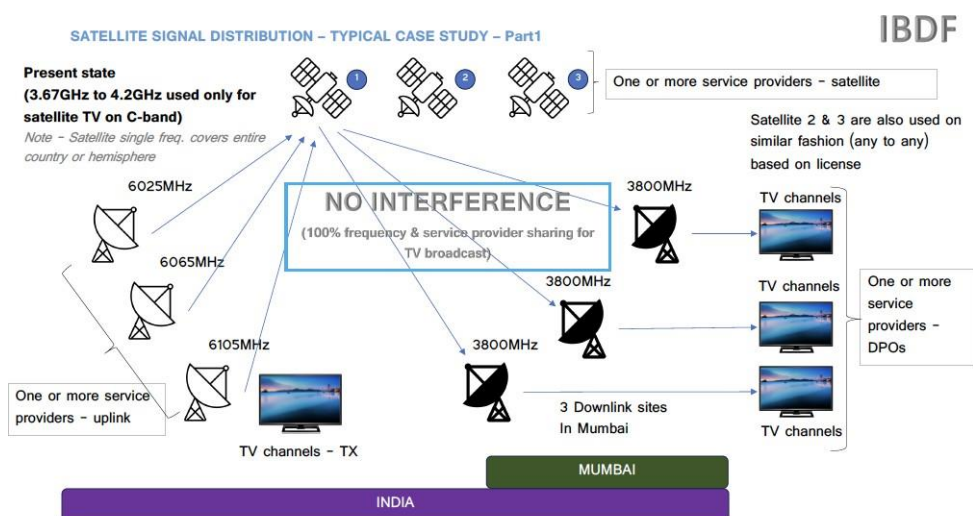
SATELLITE SIGNAL DISTRIBUTION – TYPICAL CASE STUDY – Part1

IBDF

Present state
(3.67GHz to 4.2GHz used only for satellite TV on C-band)

Note - Satellite single freq. covers entire country or hemisphere

1

2

3

One or more service providers - satellite

Satellite 2 & 3 are also used on similar fashion (any to any) based on license

6025MHz

NO INTERFERENCE

(100% frequency & service provider sharing for TV broadcast)

3800MHz

TV channels

6065MHz

3800MHz

TV channels

One or more service providers - DPOs

6105MHz

3800MHz

One or more service providers - uplink

3 Downlink sites In Mumbai

TV channels

TV channels - TX

MUMBAI

INDIA